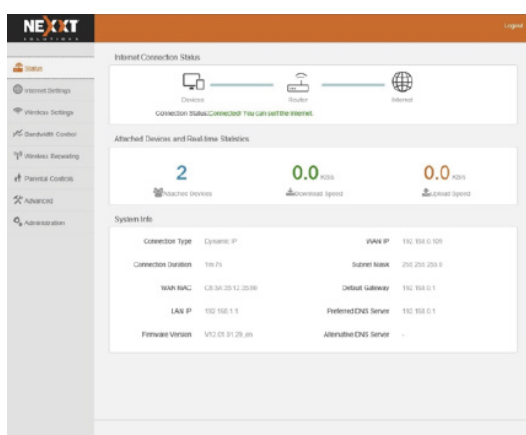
NEXXT SOLUTIONS

Logout

Status

Internet Settings

Wireless Settings

Bandwidth Control

Wireless Repeating

Parental Controls

Advanced

Administration

Internet Connection Status

Devices

Router

Internet

Connection Status:Connected! You can surf the Internet.

Attached Devices and Real-time Statistics

2

Attached Devices

0.0 KB/s

Download Speed

0.0 KB/s

Upload Speed

System Info

| Connection Type | Dynamic IP | WAN IP | 192.168.0.105 |
|---|---|---|---|
| Connection Duration | 1m 7s | Subnet Mask | 255.255.255.0 |
| WAN MAC | C8:3A:35:12:35:00 | Default Gateway | 192.168.0.1 |
| LAN IP | 192.168.1.1 | Preferred DNS Server | 192.168.0.1 |
| Firmware Version | V12.01.01.29_en | Alternative DNS Server | - |